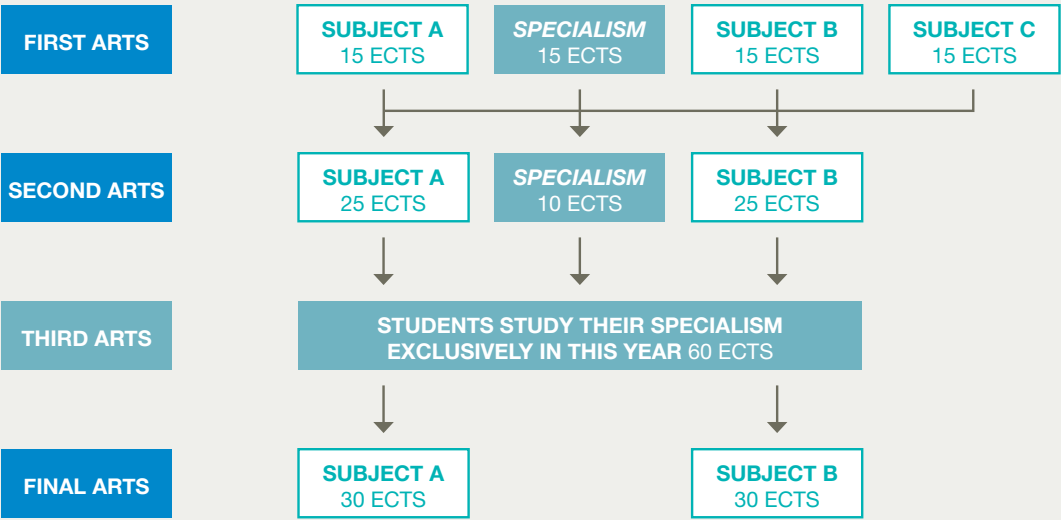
FIRST ARTS

SUBJECT A
15 ECTS

SPECIALISM
15 ECTS

SUBJECT B
15 ECTS

SUBJECT C
15 ECTS

SECOND ARTS

SUBJECT A
25 ECTS

SPECIALISM
10 ECTS

SUBJECT B
25 ECTS

THIRD ARTS

STUDENTS STUDY THEIR SPECIALISM EXCLUSIVELY IN THIS YEAR 60 ECTS

FINAL ARTS

SUBJECT A
30 ECTS

SUBJECT B
30 ECTS